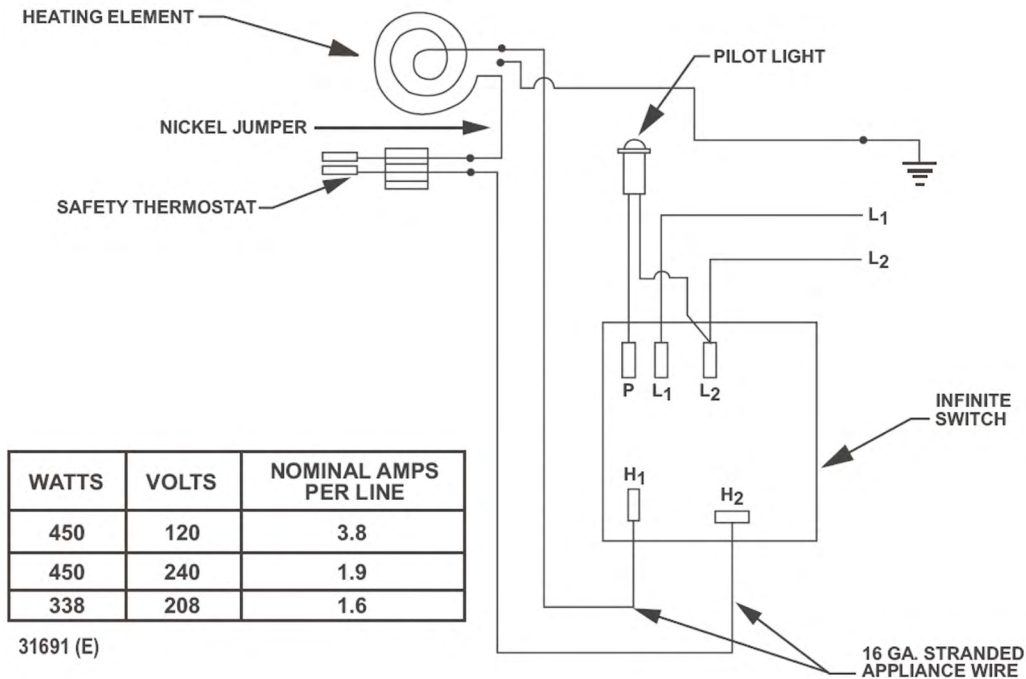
HEATING ELEMENT

PILOT LIGHT

NICKEL JUMPER

SAFETY THERMOSTAT

$L_1$

$L_2$

P $L_1$ $L_2$

INFINITE SWITCH

$H_1$ $H_2$

| WATTS | VOLTS | NOMINAL AMPS PER LINE |
|---|---|---|
| 450 | 120 | 3.8 |
| 450 | 240 | 1.9 |
| 338 | 208 | 1.6 |

31691 (E)

16 GA. STRANDED APPLIANCE WIRE